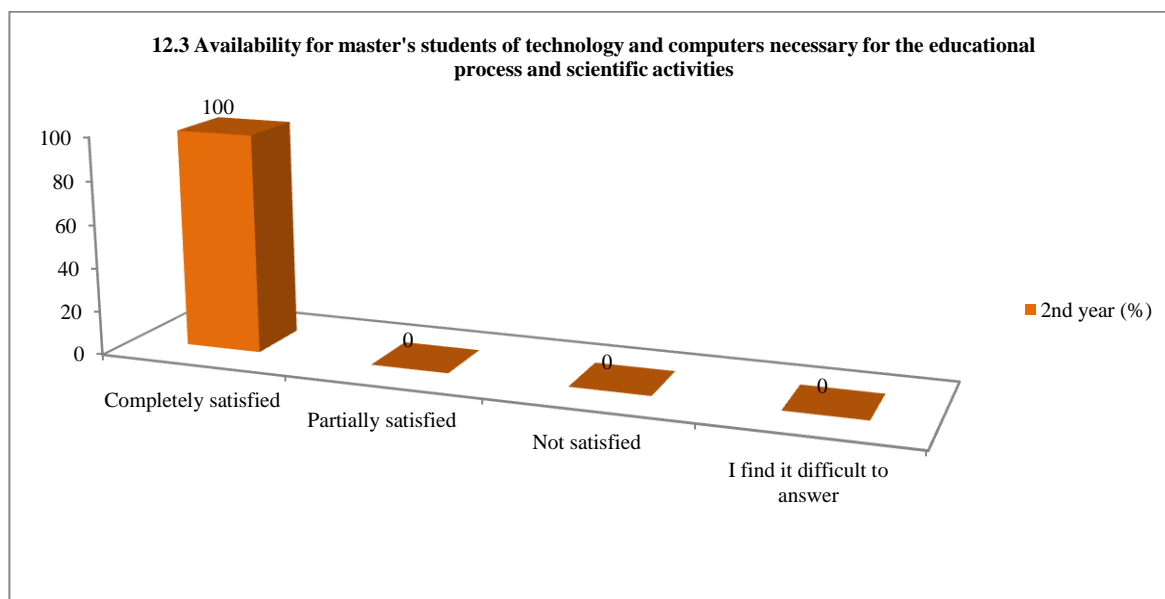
12.3 Availability for master's students of technology and computers necessary for the educational process and scientific activities

100

100
80
60
40
20
0

0
0
0

Completely satisfied
Partially satisfied
Not satisfied
I find it difficult to answer

2nd year (%)